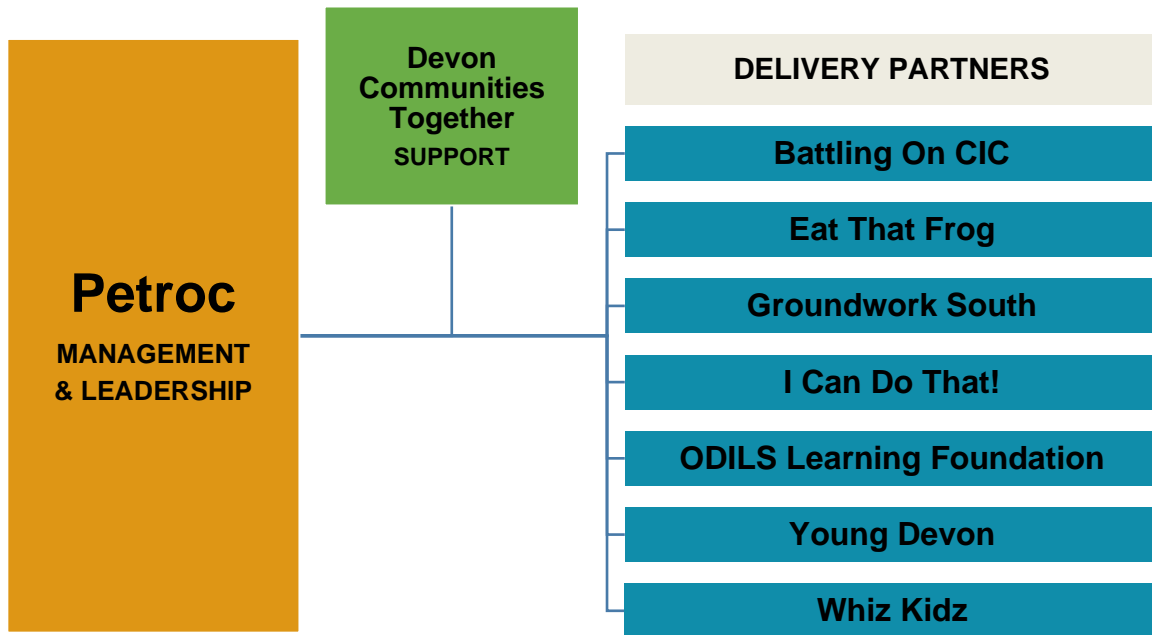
Petroc
MANAGEMENT & LEADERSHIP

Devon Communities Together
SUPPORT

DELIVERY PARTNERS

Battling On CIC

Eat That Frog

Groundwork South

I Can Do That!

ODILS Learning Foundation

Young Devon

Whiz Kidz